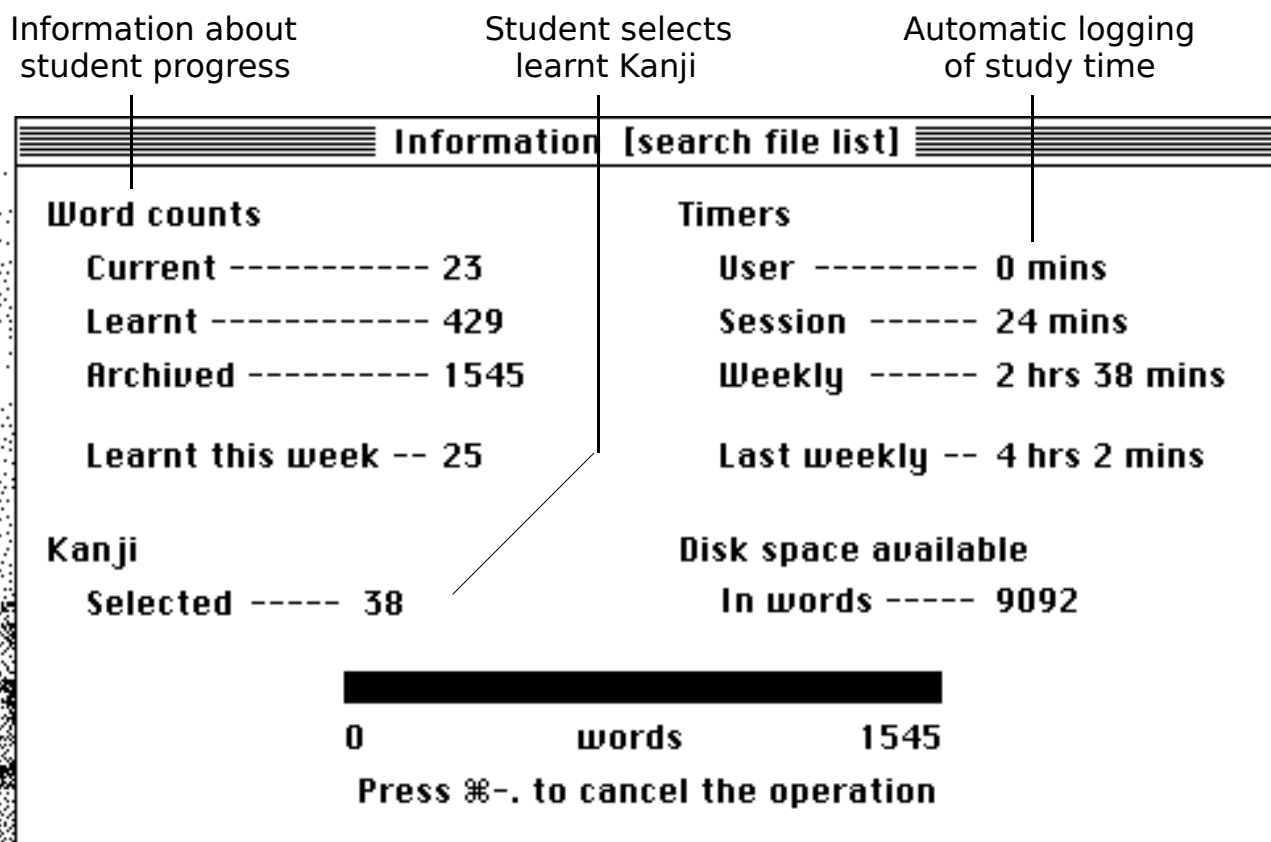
Information about student progress

Student selects learnt Kanji

Automatic logging of study time

Information [search file list]

Word counts

Current ----------- 23

Learnt ------------ 429

Archived ---------- 1545

Learnt this week -- 25

Kanji

Selected ----- 38

Timers

User --------- 0 mins

Session ------ 24 mins

Weekly ------ 2 hrs 38 mins

Last weekly -- 4 hrs 2 mins

Disk space available

In words ----- 9092

0 words 1545

Press ⌘-. to cancel the operation